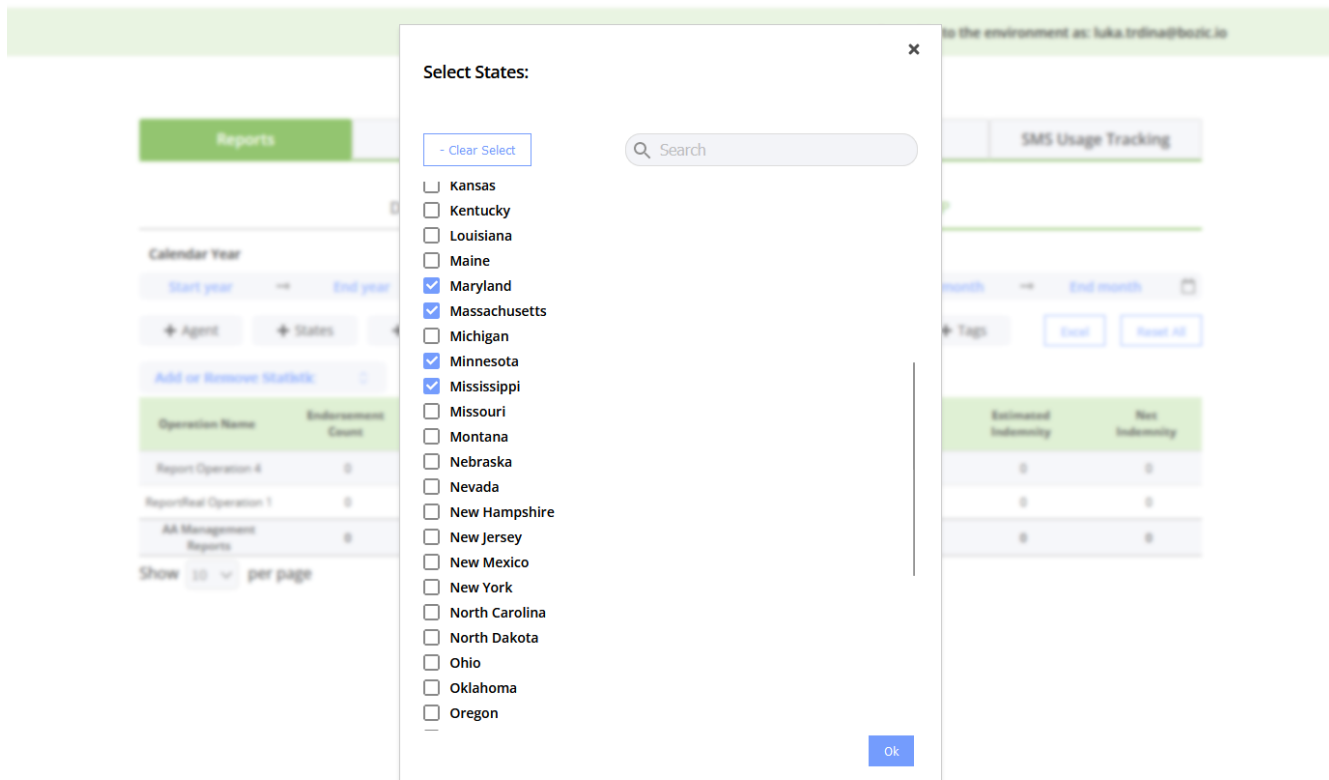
to the environment as: luka.trdina@bozic.io

Reports

SMS Usage Tracking

Calendar Year

Start year → End year

month → End month

+ Agent + States

+ Tags Excel Reset All

Add or Remove Statistic

| Operation Name | Endorsement Count | Estimated Indemnity | Net Indemnity |
|---|---|---|---|
| Report Operation 4 | 0 | 0 | 0 |
| ReportReal Operation 1 | 0 | 0 | 0 |
| AA Management Reports | 0 | 0 | 0 |

Show 10 per page

Select States:

×

- Clear Select

Search

Kansas
Kentucky
Louisiana
Maine
Maryland
Massachusetts
Michigan
Minnesota
Mississippi
Missouri
Montana
Nebraska
Nevada
New Hampshire
New Jersey
New Mexico
New York
North Carolina
North Dakota
Ohio
Oklahoma
Oregon

Ok